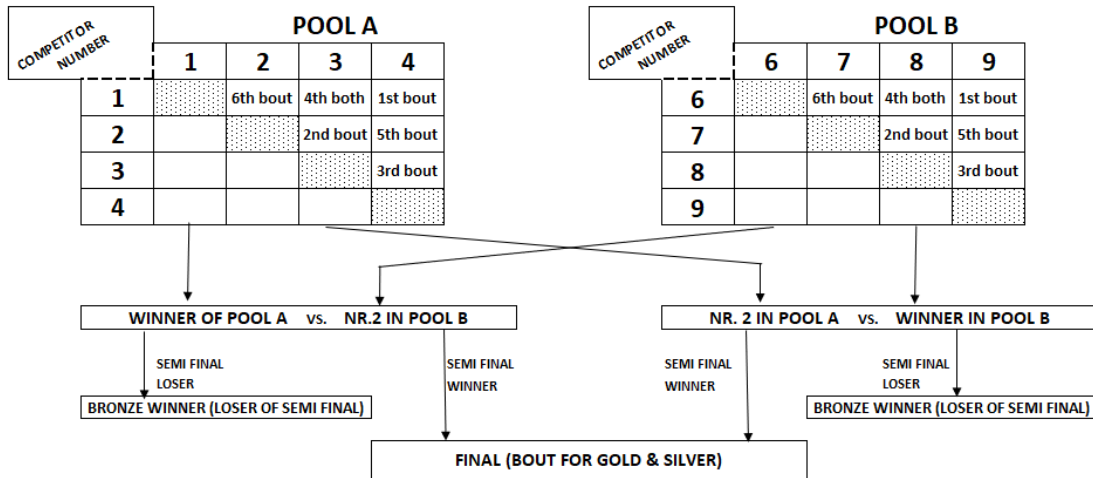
POOL A

| COMPETITOR NUMBER | 1 | 2 | 3 | 4 |
|---|---|---|---|---|
| 1 | | 6th bout | 4th both | 1st bout |
| 2 | | | 2nd bout | 5th bout |
| 3 | | | | 3rd bout |
| 4 | | | | |

POOL B

| COMPETITOR NUMBER | 6 | 7 | 8 | 9 |
|---|---|---|---|---|
| 6 | | 6th bout | 4th both | 1st bout |
| 7 | | | 2nd bout | 5th bout |
| 8 | | | | 3rd bout |
| 9 | | | | |

WINNER OF POOL A vs. NR.2 IN POOL B

NR. 2 IN POOL A vs. WINNER IN POOL B

SEMI FINAL LOSER

SEMI FINAL WINNER

SEMI FINAL WINNER

SEMI FINAL LOSER

BRONZE WINNER (LOSER OF SEMI FINAL)

BRONZE WINNER (LOSER OF SEMI FINAL)

FINAL (BOUT FOR GOLD & SILVER)